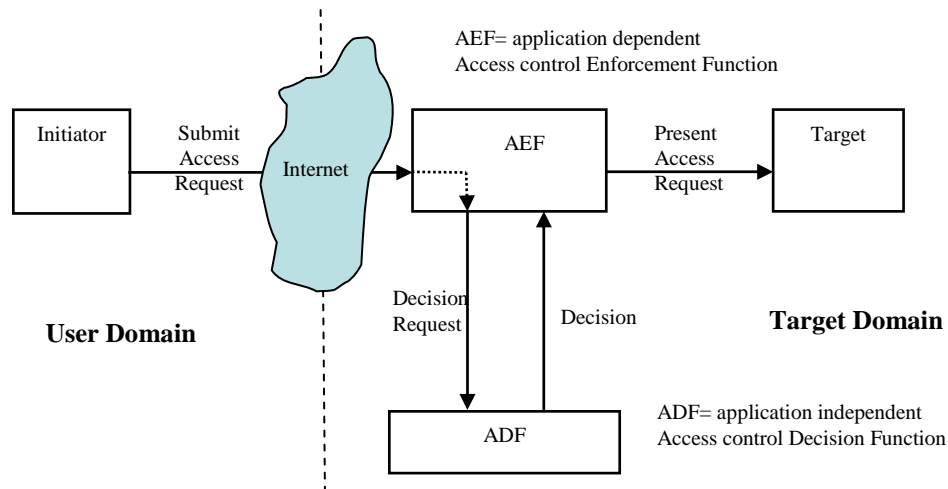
AEF= application dependent
Access control Enforcement Function

Initiator

Submit Access Request

Internet

AEF

Present Access Request

Target

Decision Request

Decision

User Domain

Target Domain

ADF

ADF= application independent
Access control Decision Function